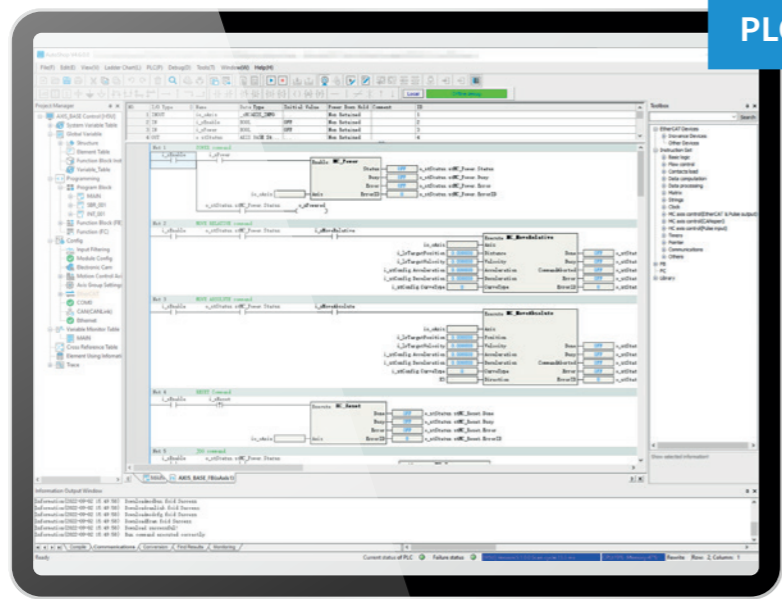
PLC

File(F) Edit(E) View(V) Ladder Chart(L) PLC(P) Debug(D) Tools(T) Window(W) Help(H)

Local

Project Manager
AXIS_BASE Control
System Variable Table
Global Variable
Structure
Element Table
Function Block Inst
Variable_Table
Programming
Program Block
MAIN
SBR_001
INT_001
Function Block (FB)
Function (FC)
Config
Input Filtering
Module Config
Electronic Cam
Motion Control Axi
Axis Group Settings
COM0
CAN(CANLink)
Ethernet
Variable Monitor Table
MAIN
Cross Reference Table
Element Using Informati
Trace

| NO. | I/O Type | C | Name | Data Type | Initial Value | Power Down Hold | Comment | ID |
|---|---|---|---|---|---|---|---|---|
| 1 | INOUT | | io_stAxis | _sAXIS_INFO | | Non Retained | | 1 |
| 2 | IN | | i_xEnable | BOOL | OFF | Non Retained | | 2 |
| 3 | IN | | i_xPower | BOOL | OFF | Non Retained | | 3 |
| 4 | OUT | | o_stStatus | AXIS_BASE_St | | Non Retained | | 4 |

Net 1 POWER command
MC_Power
Net 2 MOVE RELATIVE command
MC_MoveRelative
Net 3 MOVE ABSOLUTE command
MC_MoveAbsolute
Net 4 RESET command
MC_Reset
Net 5 JOG command

MAIN AXIS_BASE_FB(x AxisAct)

Toolbox
EtherCAT Devices
Inovance Devices
Other Devices
Instruction Set
Basic logic
Flow control
Contacts/load
Data computation
Data processing
Matrix
Strings
Clock
MC axis control(EtherCAT & Pulse output)
MC axis control(CANopen)
MC axis control(Pulse input)
Timers
Pointer
Communications
Others
FB
FC
Library

Information Output Window
Compile Communications Conversion Find Results Monitoring

Ready
Current status of PLC
Failure status
Rewrite Row: 2, Columns: 1